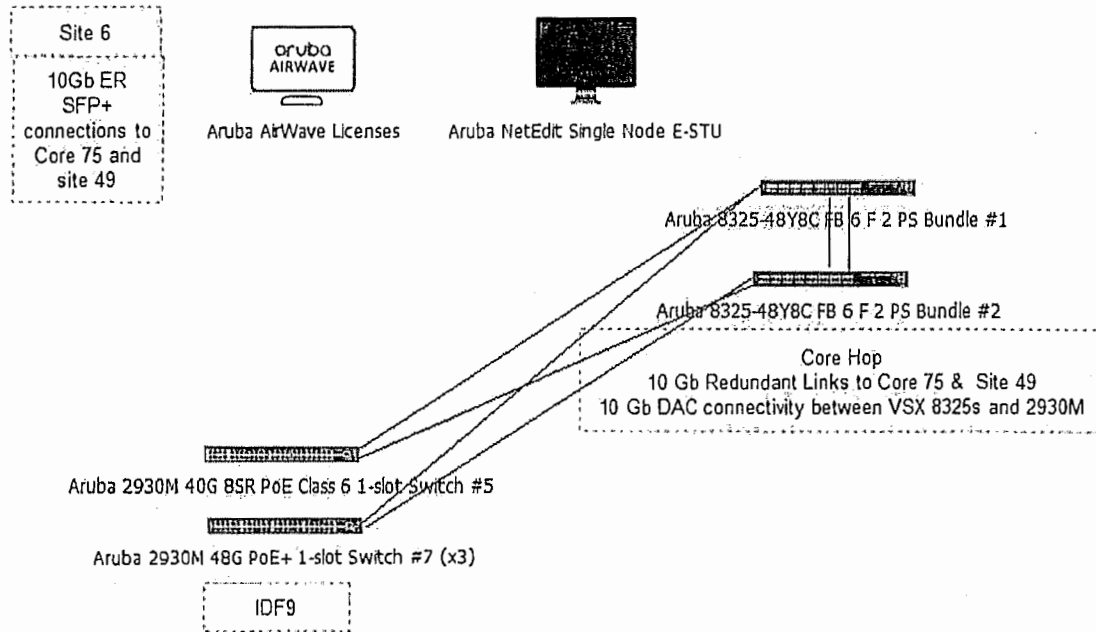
Site 6

10Gb ER SFP+ connections to Core 75 and site 49

aruba AIRWAVE

Aruba AirWave Licenses

Aruba NetEdit Single Node E-STU

Aruba 8325-48Y8C FB 6 F 2 PS Bundle #1

Aruba 8325-48Y8C FB 6 F 2 PS Bundle #2

Core Hop
10 Gb Redundant Links to Core 75 & Site 49
10 Gb DAC connectivity between VSX 8325s and 2930M

Aruba 2930M 40G 8SR PoE Class 6 1-slot Switch #5

Aruba 2930M 48G PoE+ 1-slot Switch #7 (x3)

IDF9